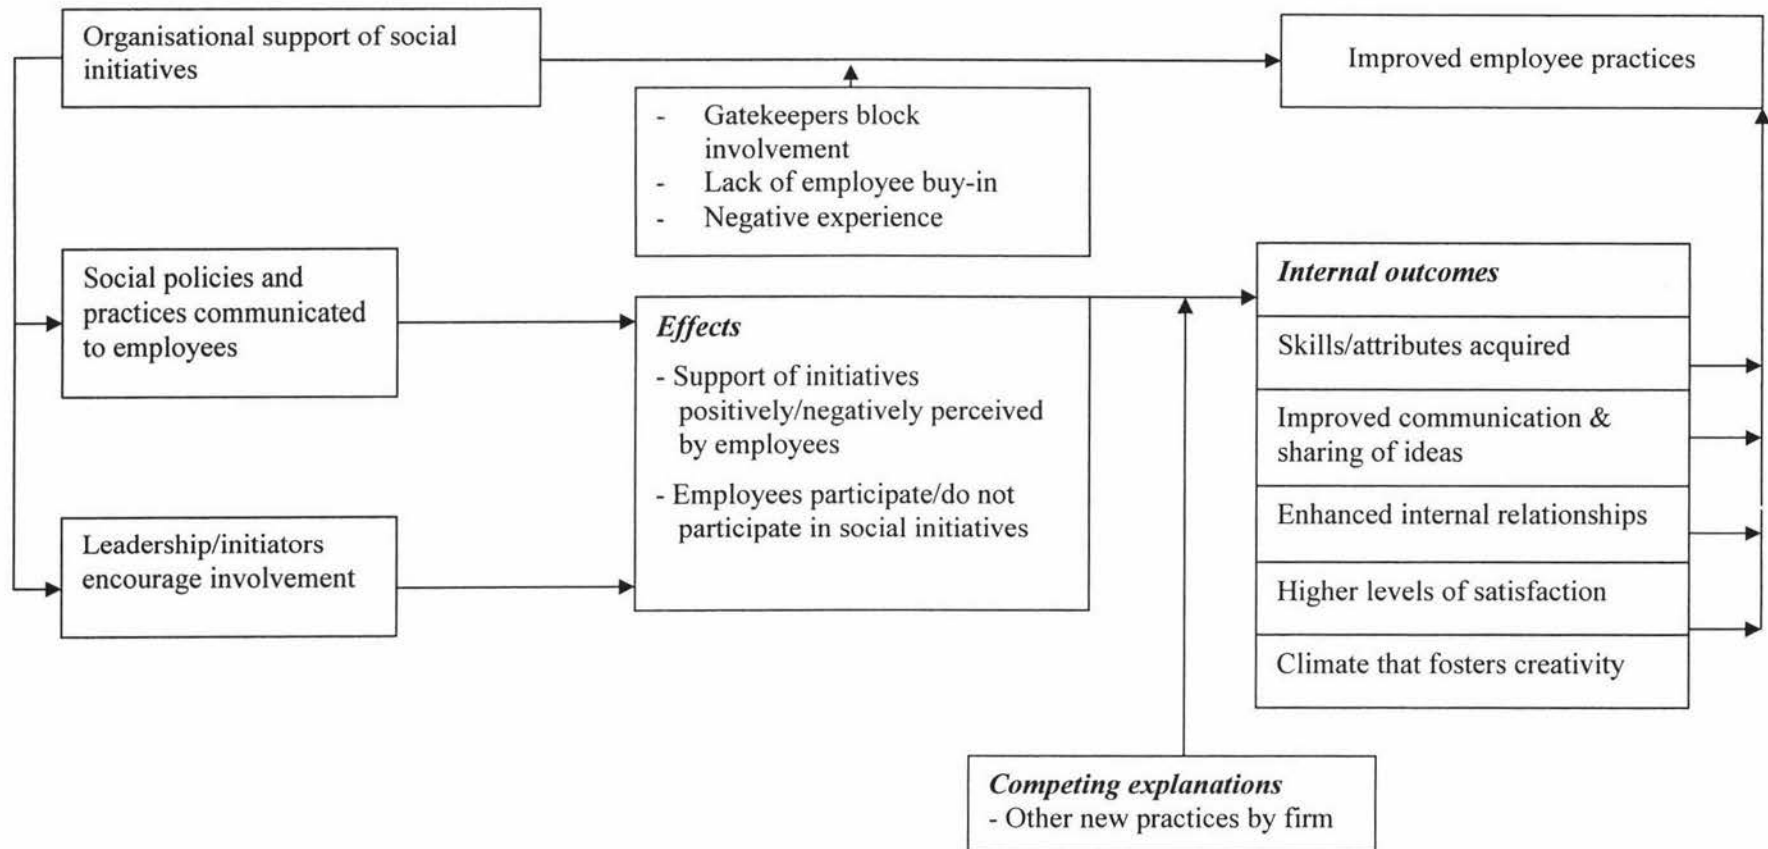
Organisational support of social initiatives

Improved employee practices

- Gatekeepers block involvement
- Lack of employee buy-in
- Negative experience

Social policies and practices communicated to employees

*Effects*
- Support of initiatives positively/negatively perceived by employees
- Employees participate/do not participate in social initiatives

Leadership/initiators encourage involvement

*Internal outcomes*

Skills/attributes acquired

Improved communication & sharing of ideas

Enhanced internal relationships

Higher levels of satisfaction

Climate that fosters creativity

*Competing explanations*
- Other new practices by firm